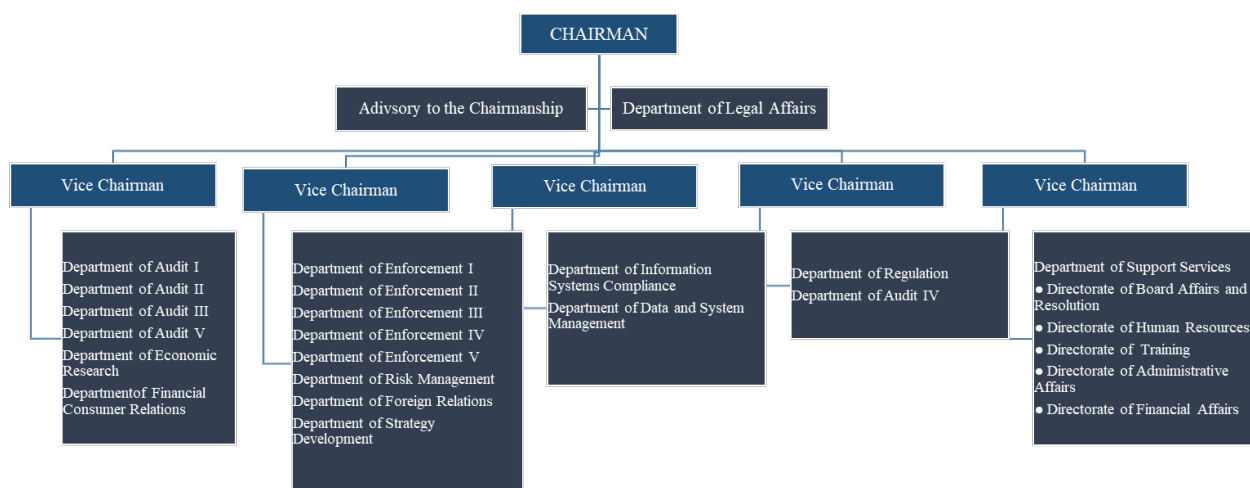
CHAIRMAN

Adivsory to the Chairmanship

Department of Legal Affairs

Vice Chairman

Department of Audit I
Department of Audit II
Department of Audit III
Department of Audit V
Department of Economic Research
Departmentof Financial Consumer Relations

Vice Chairman

Department of Enforcement I
Department of Enforcement II
Department of Enforcement III
Department of Enforcement IV
Department of Enforcement V
Department of Risk Management
Department of Foreign Relations
Department of Strategy Development

Vice Chairman

Department of Information Systems Compliance
Department of Data and System Management

Vice Chairman

Department of Regulation
Department of Audit IV

Vice Chairman

Department of Support Services
● Directorate of Board Affairs and Resolution
● Directorate of Human Resources
● Directorate of Training
● Directorate of Admimistrative Affairs
● Directorate of Financial Affairs